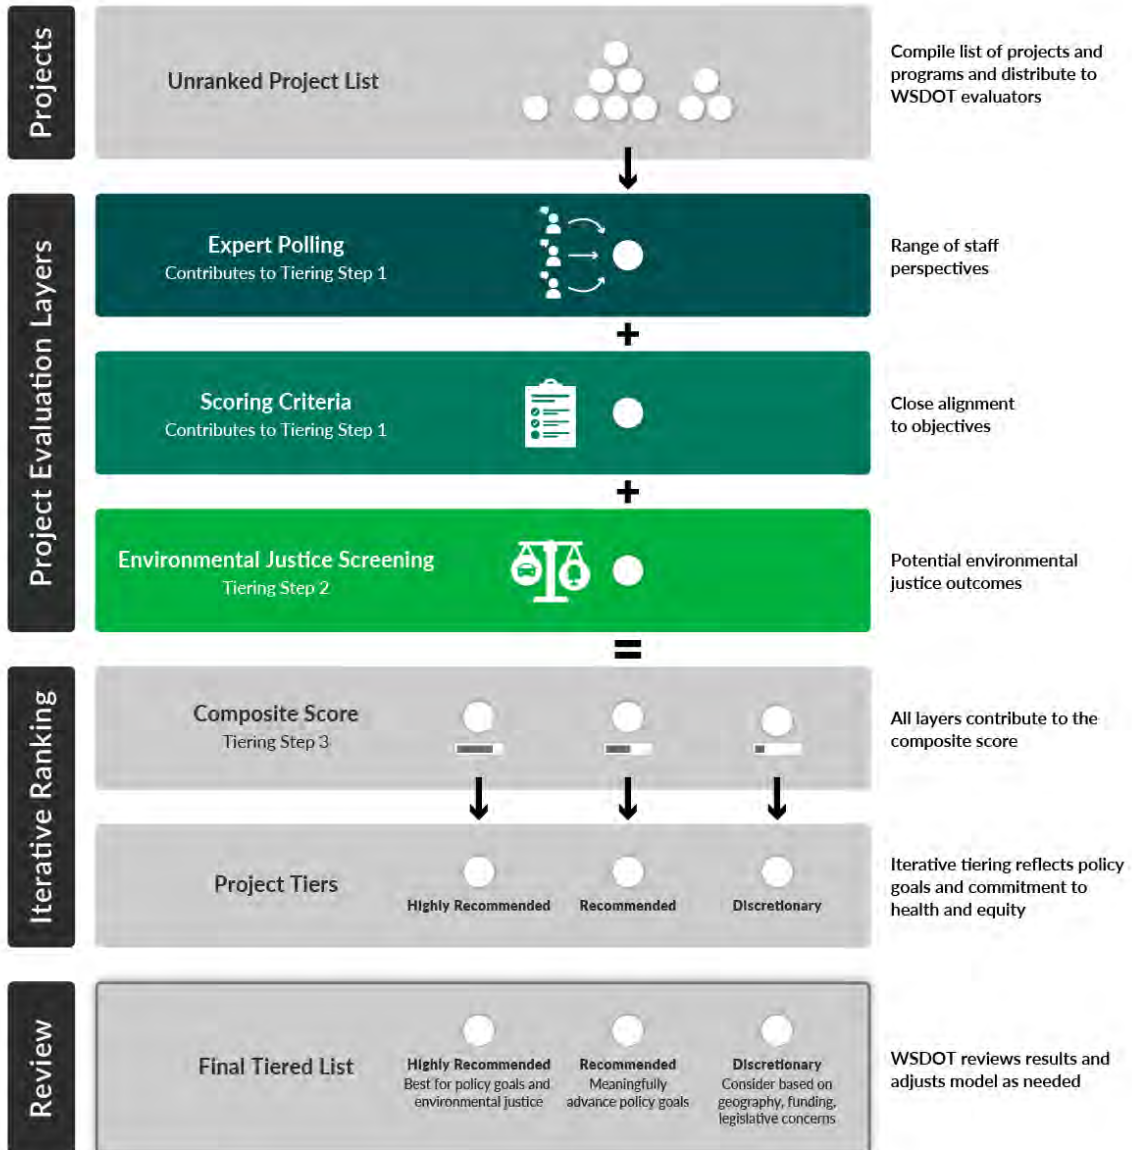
Projects

Unranked Project List

Compile list of projects and programs and distribute to WSDOT evaluators

Project Evaluation Layers

Expert Polling
Contributes to Tiering Step 1

Range of staff perspectives

+

Scoring Criteria
Contributes to Tiering Step 1

Close alignment to objectives

+

Environmental Justice Screening
Tiering Step 2

Potential environmental justice outcomes

=

Iterative Ranking

Composite Score
Tiering Step 3

All layers contribute to the composite score

Project Tiers

Highly Recommended

Recommended

Discretionary

Iterative tiering reflects policy goals and commitment to health and equity

Review

Final Tiered List

Highly Recommended
Best for policy goals and environmental justice

Recommended
Meaningfully advance policy goals

Discretionary
Consider based on geography, funding, legislative concerns

WSDOT reviews results and adjusts model as needed